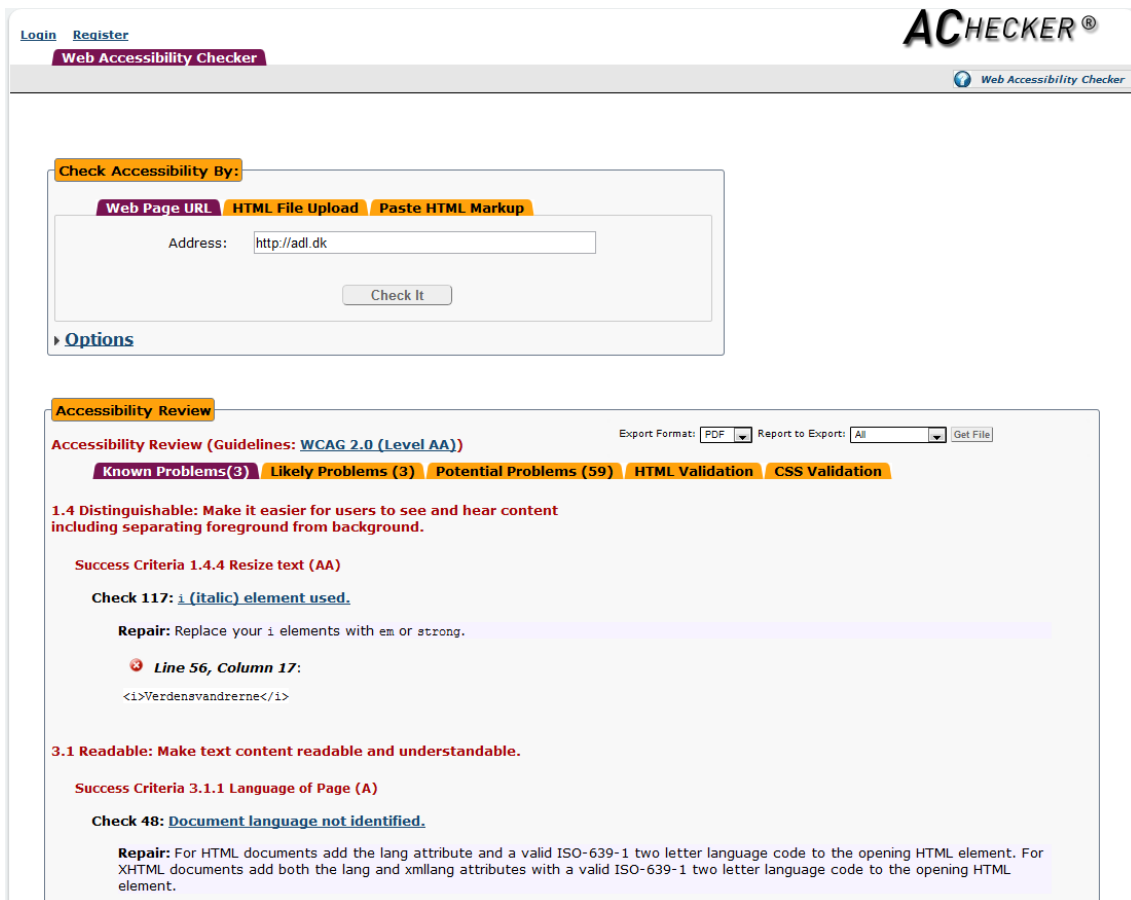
Login Register

ACHECKER®

Web Accessibility Checker

Web Accessibility Checker

Check Accessibility By:

Web Page URL | HTML File Upload | Paste HTML Markup

Address: http://adl.dk

Check It

Options

Accessibility Review

Accessibility Review (Guidelines: WCAG 2.0 (Level AA))

Export Format: PDF Report to Export: All Get File

Known Problems(3) | Likely Problems (3) | Potential Problems (59) | HTML Validation | CSS Validation

1.4 Distinguishable: Make it easier for users to see and hear content including separating foreground from background.

Success Criteria 1.4.4 Resize text (AA)

Check 117: i (italic) element used.

Repair: Replace your i elements with em or strong.

Line 56, Column 17:

<i>Verdensvandrerne</i>

3.1 Readable: Make text content readable and understandable.

Success Criteria 3.1.1 Language of Page (A)

Check 48: Document language not identified.

Repair: For HTML documents add the lang attribute and a valid ISO-639-1 two letter language code to the opening HTML element. For XHTML documents add both the lang and xmllang attributes with a valid ISO-639-1 two letter language code to the opening HTML element.